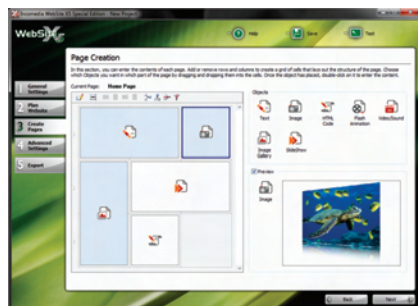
Incomedia WebSite X5 Special Edition - New Project

WebSite X5

Help

Save

Test

1 General Settings

2 Plan Website

3 Create Pages

4 Advanced Settings

5 Export

Page Creation

In this section, you can enter the contents of each page. Add or remove rows and columns to create a grid of cells that lays out the structure of the page. Choose which Objects you want in which part of the page by dragging and dropping them into the cells. Once the object has placed, double-click on it to enter the contents.

Current Page: Home Page

Objects

Text

Image

HTML Code

Flash Animation

Video/Sound

Image Gallery

Slideshow

Preview

Image

Back

Next